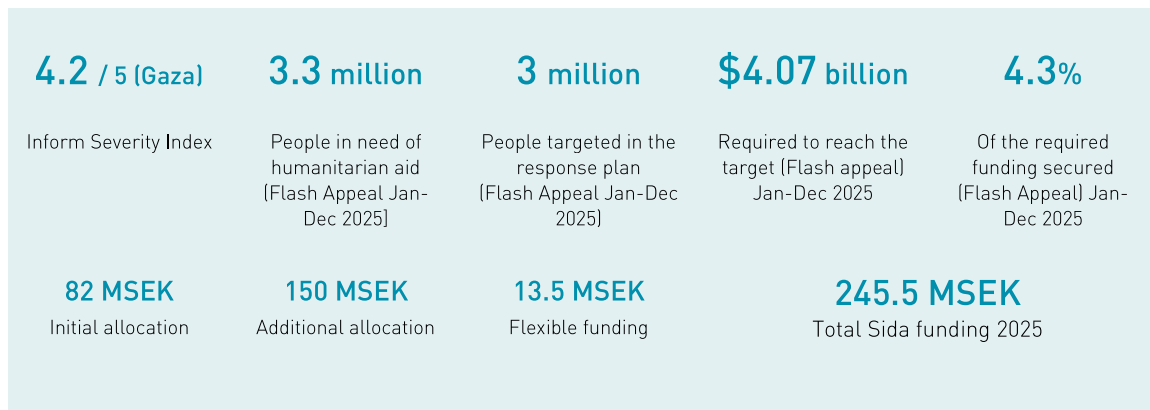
4.2 / 5 (Gaza)

Inform Severity Index

3.3 million

People in need of humanitarian aid (Flash Appeal Jan-Dec 2025)

3 million

People targeted in the response plan (Flash Appeal Jan-Dec 2025)

$4.07 billion

Required to reach the target (Flash appeal) Jan-Dec 2025

4.3%

Of the required funding secured (Flash Appeal) Jan-Dec 2025

82 MSEK

Initial allocation

150 MSEK

Additional allocation

13.5 MSEK

Flexible funding

245.5 MSEK

Total Sida funding 2025